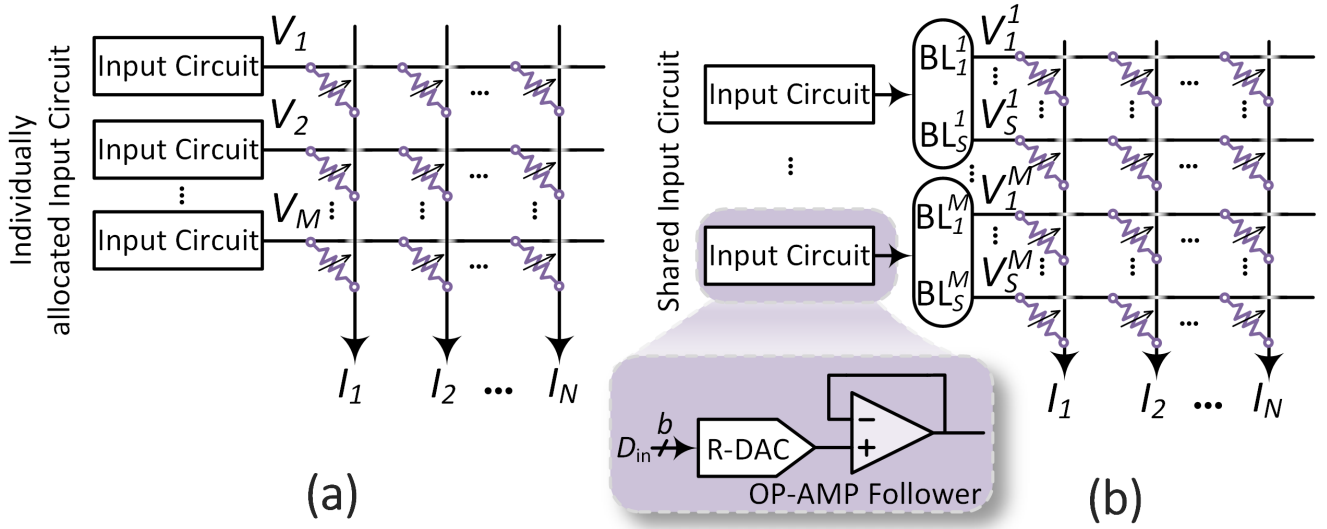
Individually allocated Input Circuit

Input Circuit $V_1$

Input Circuit $V_2$

⋮

Input Circuit $V_M$

⋮ ⋮ ⋮

… … …

$I_1$ $I_2$ … $I_N$

(a)

Shared Input Circuit

Input Circuit

$BL_1^1$ $V_1^1$

$BL_S^1$ $V_S^1$

⋮

Input Circuit

$BL_1^M$ $V_1^M$

$BL_S^M$ $V_S^M$

… … …

$I_1$ $I_2$ … $I_N$

$D_{in}$ $b$ R-DAC − + OP-AMP Follower

(b)